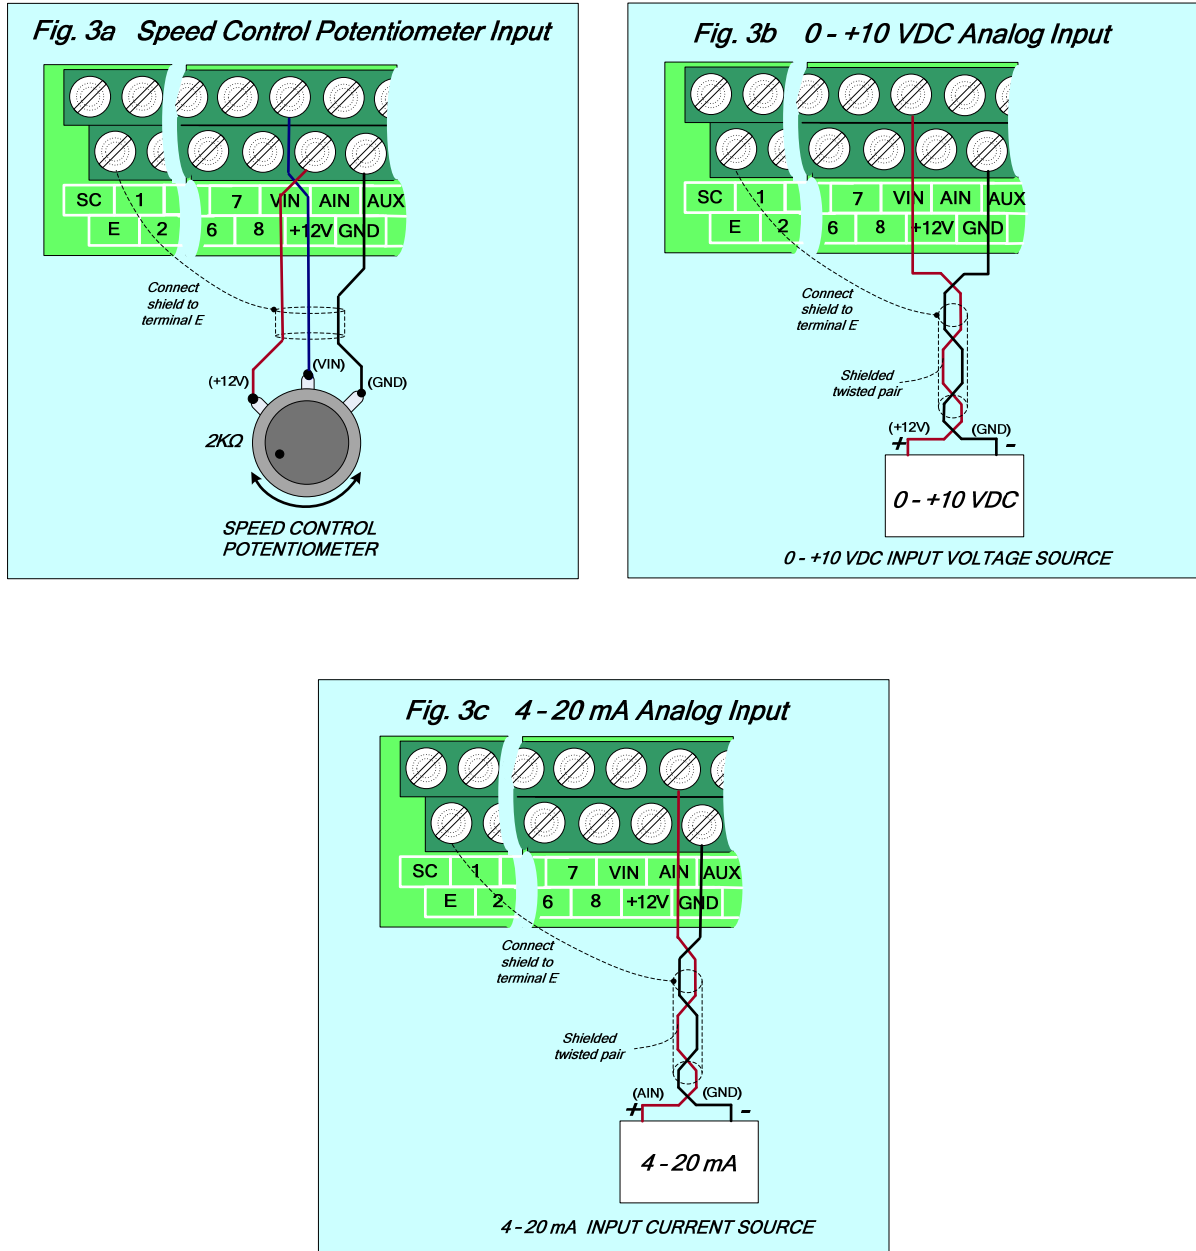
Fig. 3a Speed Control Potentiometer Input

SC 1 7 VIN AIN AUX
E 2 6 8 +12V GND

Connect shield to terminal E

(+12V) (VIN) (GND)

2KΩ

SPEED CONTROL POTENTIOMETER

Fig. 3b 0 - +10 VDC Analog Input

SC 1 7 VIN AIN AUX
E 2 6 8 +12V GND

Connect shield to terminal E

Shielded twisted pair

(+12V) (GND)
+ -

0 - +10 VDC

0 - +10 VDC INPUT VOLTAGE SOURCE

Fig. 3c 4 - 20 mA Analog Input

SC 1 7 VIN AIN AUX
E 2 6 8 +12V GND

Connect shield to terminal E

Shielded twisted pair

(AIN) (GND)
+ -

4 - 20 mA

4 - 20 mA INPUT CURRENT SOURCE